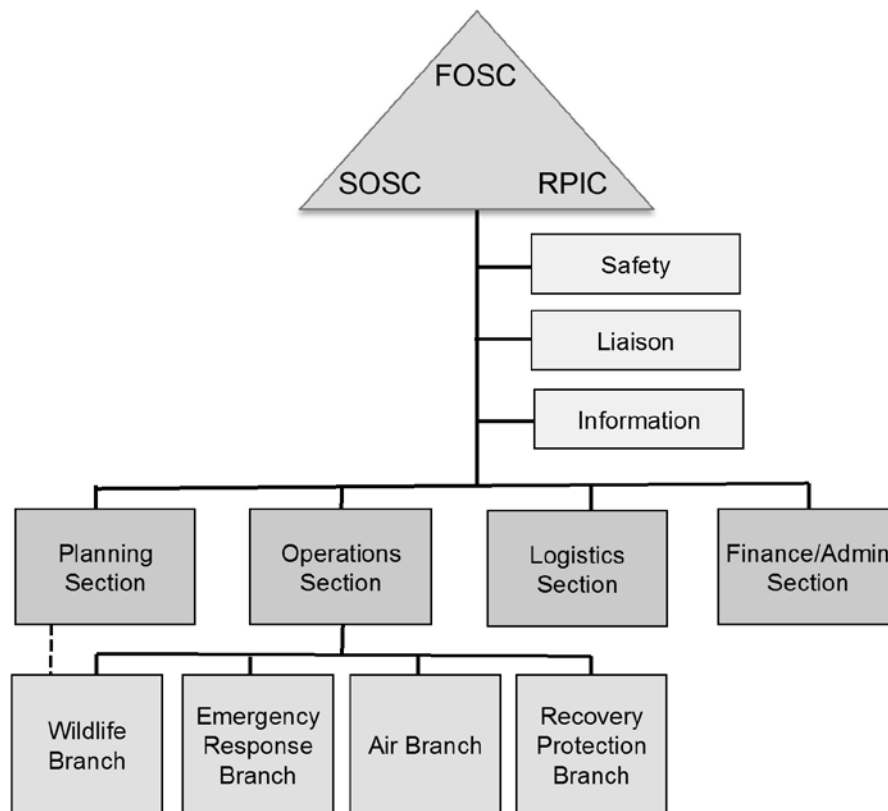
FOSC

SOSC

RPIC

Safety

Liaison

Information

Planning Section

Operations Section

Logistics Section

Finance/Admin Section

Wildlife Branch

Emergency Response Branch

Air Branch

Recovery Protection Branch